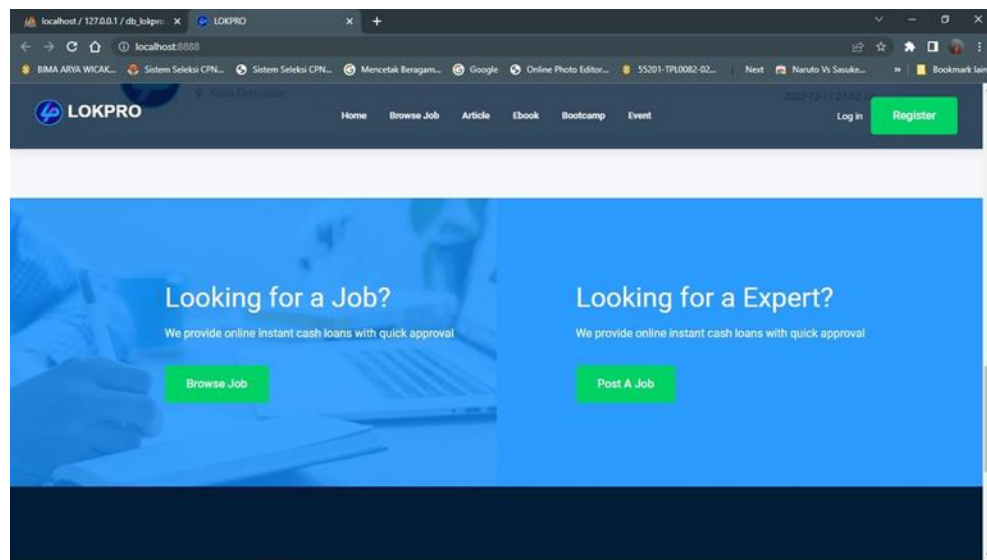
localhost / 127.0.0.1 / db_lokpro ×
LOKPRO ×
localhost:8888
BIMA ARYA WICAK... Sistem Seleksi CPN... Sistem Seleksi CPN... Mencetak Beragam... Google Online Photo Editor... 55201-TPL0082-02... Next Naruto Vs Sasuke... » Bookmark lain

LOKPRO
Home Browse Job Article Ebook Bootcamp Event
Log in Register

Looking for a Job?
We provide online instant cash loans with quick approval
Browse Job

Looking for a Expert?
We provide online instant cash loans with quick approval
Post A Job